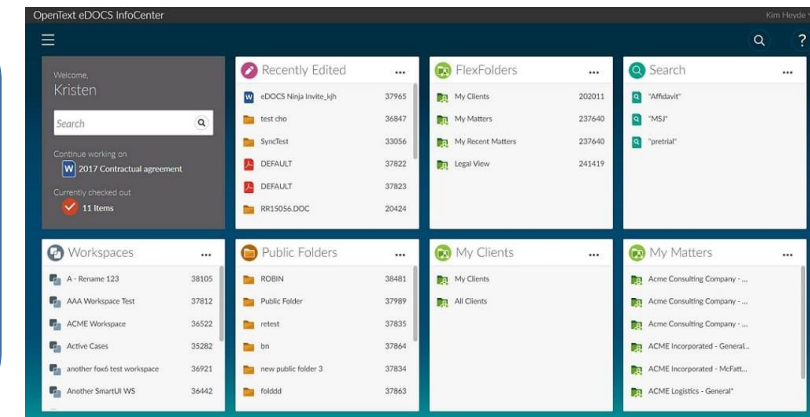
OpenText eDOCS InfoCenter

Kim Heyde

Welcome,
Kristen

Search

Continue working on
2017 Contractual agreement

Currently checked out
11 Items

Recently Edited ...

| | |
|---|---|
| eDOCS Ninja Invite_kjh | 37965 |
| test cho | 36847 |
| SyncTest | 33056 |
| DEFAULT | 37822 |
| DEFAULT | 37823 |
| RR15056.DOC | 20424 |

FlexFolders ...

| | |
|---|---|
| My Clients | 202011 |
| My Matters | 237640 |
| My Recent Matters | 237640 |
| Legal View | 241419 |

Search ...

"Affidavit"
"MSJ"
"pretrial"

Workspaces ...

| | |
|---|---|
| A - Rename 123 | 38105 |
| AAA Workspace Test | 37812 |
| ACME Workspace | 36522 |
| Active Cases | 35282 |
| another fox6 test workspace | 36921 |
| Another SmartUI WS | 36442 |

Public Folders ...

| | |
|---|---|
| ROBIN | 38481 |
| Public Folder | 37989 |
| retest | 37835 |
| bn | 37864 |
| new public folder 3 | 37834 |
| folddd | 37863 |

My Clients ...

My Clients
All Clients

My Matters ...

Acme Consulting Company - ...
Acme Consulting Company - ...
Acme Consulting Company - ...
ACME Incorporated - General...
ACME Incorporated - McFatt...
ACME Logistics - General*